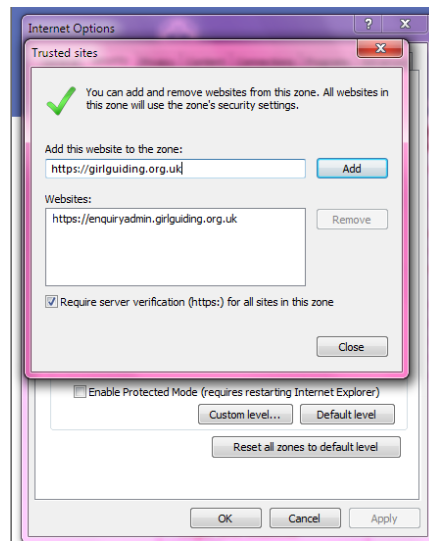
Internet Options

?

X

Trusted sites

X

You can add and remove websites from this zone. All websites in this zone will use the zone's security settings.

Add this website to the zone:

https://girlguiding.org.uk

Add

Websites:

https://enquiryadmin.girlguiding.org.uk

Remove

Require server verification (https:) for all sites in this zone

Close

Enable Protected Mode (requires restarting Internet Explorer)

Custom level...

Default level

Reset all zones to default level

OK

Cancel

Apply